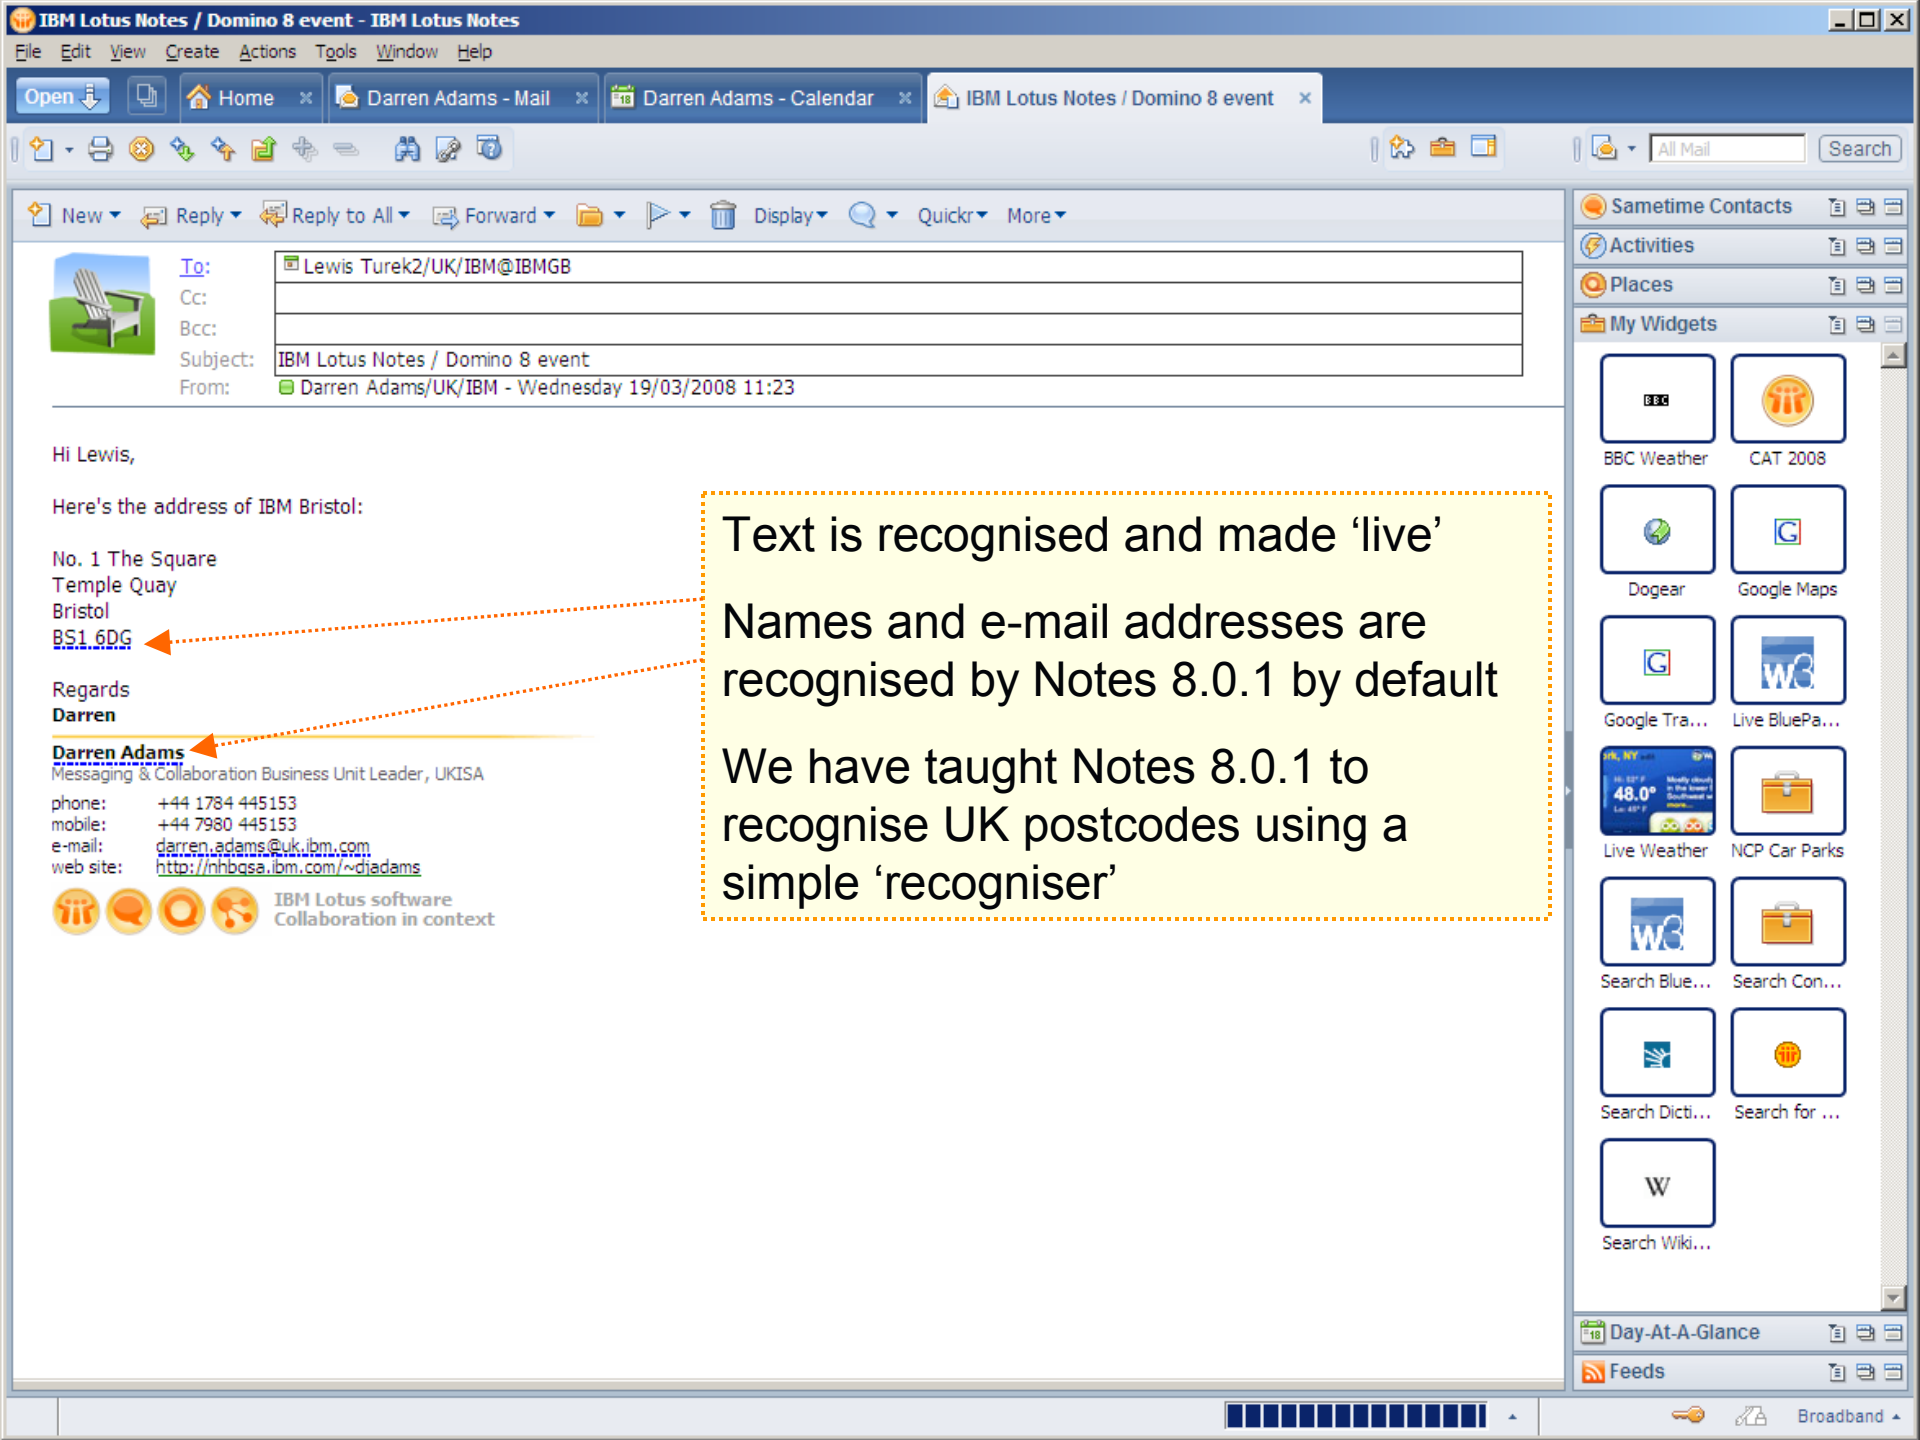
IBM Lotus Notes / Domino 8 event - IBM Lotus Notes

File Edit View Create Actions Tools Window Help

Open Home Darren Adams - Mail Darren Adams - Calendar IBM Lotus Notes / Domino 8 event

All Mail Search

New Reply Reply to All Forward Display Quickr More

To: Lewis Turek2/UK/IBM@IBMGB
Cc:
Bcc:
Subject: IBM Lotus Notes / Domino 8 event
From: Darren Adams/UK/IBM - Wednesday 19/03/2008 11:23

Hi Lewis,

Here's the address of IBM Bristol:

No. 1 The Square
Temple Quay
Bristol
BS1 6DG

Regards
Darren

Darren Adams
Messaging & Collaboration Business Unit Leader, UKISA

phone: +44 1784 445153
mobile: +44 7980 445153
e-mail: darren.adams@uk.ibm.com
web site: http://nhbgsa.ibm.com/~djadams

IBM Lotus software
Collaboration in context

Text is recognised and made ‘live’

Names and e-mail addresses are recognised by Notes 8.0.1 by default

We have taught Notes 8.0.1 to recognise UK postcodes using a simple ‘recogniser’

Sametime Contacts
Activities
Places
My Widgets

BBC Weather
CAT 2008
Dogear
Google Maps
Google Tra...
Live BluePa...
Live Weather
NCP Car Parks
Search Blue...
Search Con...
Search Dicti...
Search for ...
Search Wiki...

Day-At-A-Glance
Feeds

Broadband